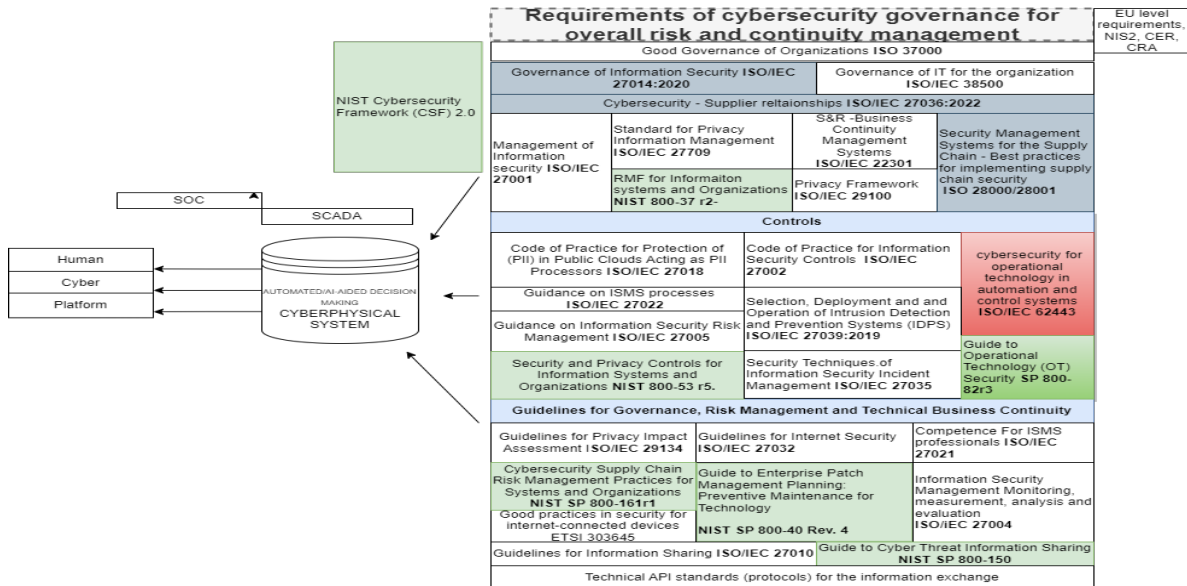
Requirements of cybersecurity governance for overall risk and continuity management

EU level requirements, NIS2, CER, CRA

Good Governance of Organizations ISO 37000

Governance of Information Security ISO/IEC 27014:2020

Governance of IT for the organization ISO/IEC 38500

Cybersecurity - Supplier reltaionships ISO/IEC 27036:2022

Management of Information security ISO/IEC 27001

Standard for Privacy Information Management ISO/IEC 27709

S&R -Business Continuity Management Systems ISO/IEC 22301

Security Management Systems for the Supply Chain - Best practices for implementing supply chain security ISO 28000/28001

RMF for Informaiton systems and Organizations NIST 800-37 r2-

Privacy Framework ISO/IEC 29100

NIST Cybersecurity Framework (CSF) 2.0

SOC

SCADA

Human

Cyber

Platform

AUTOMATED/AI-AIDED DECISION MAKING
CYBERPHYSICAL SYSTEM

Controls

Code of Practice for Protection of (PII) in Public Clouds Acting as PII Processors ISO/IEC 27018

Code of Practice for Information Security Controls ISO/IEC 27002

cybersecurity for operational technology in automation and control systems ISO/IEC 62443

Guidance on ISMS processes ISO/IEC 27022

Selection, Deployment and and Operation of Intrusion Detection and Prevention Systems (IDPS) ISO/IEC 27039:2019

Guidance on Information Security Risk Management ISO/IEC 27005

Guide to Operational Technology (OT) Security SP 800-82r3

Security and Privacy Controls for Information Systems and Organizations NIST 800-53 r5.

Security Techniques.of Information Security Incident Management ISO/IEC 27035

Guidelines for Governance, Risk Management and Technical Business Continuity

Guidelines for Privacy Impact Assessment ISO/IEC 29134

Guidelines for Internet Security ISO/IEC 27032

Competence For ISMS professionals ISO/IEC 27021

Cybersecurity Supply Chain Risk Management Practices for Systems and Organizations NIST SP 800-161r1

Guide to Enterprise Patch Management Planning: Preventive Maintenance for Technology

NIST SP 800-40 Rev. 4

Information Security Management Monitoring, measurement, analysis and evaluation ISO/IEC 27004

Good practices in security for internet-connected devices ETSI 303645

Guidelines for Information Sharing ISO/IEC 27010

Guide to Cyber Threat Information Sharing NIST SP 800-150

Technical API standards (protocols) for the information exchange